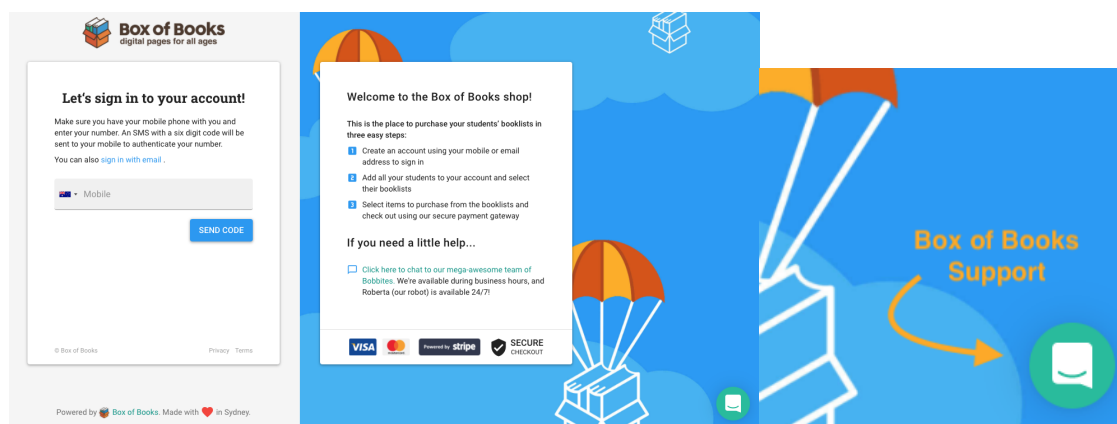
Box of Books
digital pages for all ages

Let's sign in to your account!

Make sure you have your mobile phone with you and enter your number. An SMS with a six digit code will be sent to your mobile to authenticate your number.

You can also sign in with email .

Mobile

SEND CODE

© Box of Books

Privacy Terms

Powered by Box of Books. Made with in Sydney.

Welcome to the Box of Books shop!

This is the place to purchase your students' booklists in three easy steps:

1 Create an account using your mobile or email address to sign in

2 Add all your students to your account and select their booklists

3 Select items to purchase from the booklists and check out using our secure payment gateway

If you need a little help...

Click here to chat to our mega-awesome team of Bobbites. We're available during business hours, and Roberta (our robot) is available 24/7!

VISA

Powered by stripe

SECURE CHECKOUT

Box of Books Support